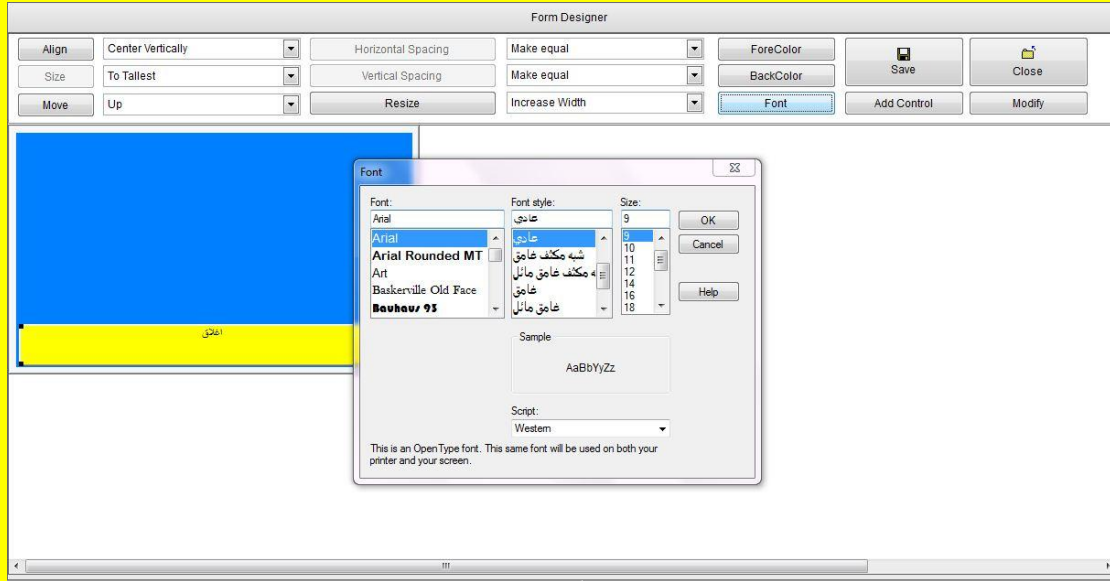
Form Designer

Align
Center Vertically
Horizontal Spacing
Make equal
ForeColor
Save
Close

Size
To Tallest
Vertical Spacing
Make equal
BackColor

Move
Up
Resize
Increase Width
Font
Add Control
Modify

اغلاق

Font

Font:
Arial
Arial
Arial Rounded MT
Art
Baskerville Old Face
Bauhaus 93

Font style:
عادي
عادي
شبه مكثف غامق
ه مكثف غامق مائل
غامق
غامق مائل

Size:
9
9
10
11
12
14
16
18

OK
Cancel
Help

Sample
AaBbYyZz

Script:
Western

This is an OpenType font. This same font will be used on both your printer and your screen.